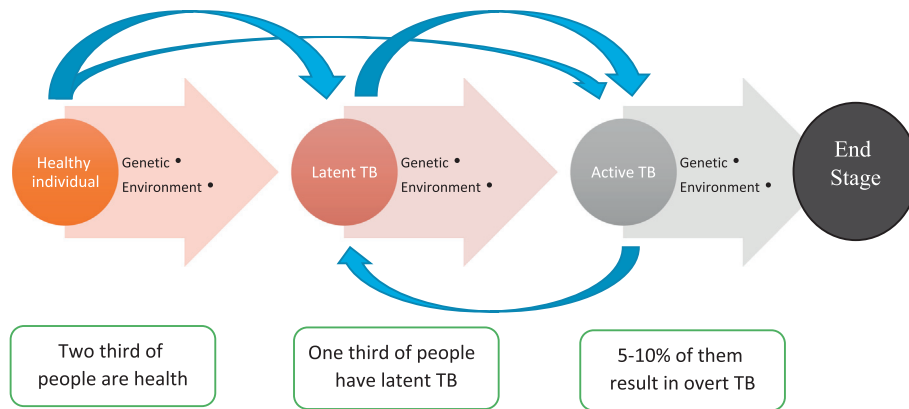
Healthy individual

Genetic •
Environment •

Latent TB

Genetic •
Environment •

Active TB

Genetic •
Environment •

End Stage

Two third of people are health

One third of people have latent TB

5-10% of them result in overt TB